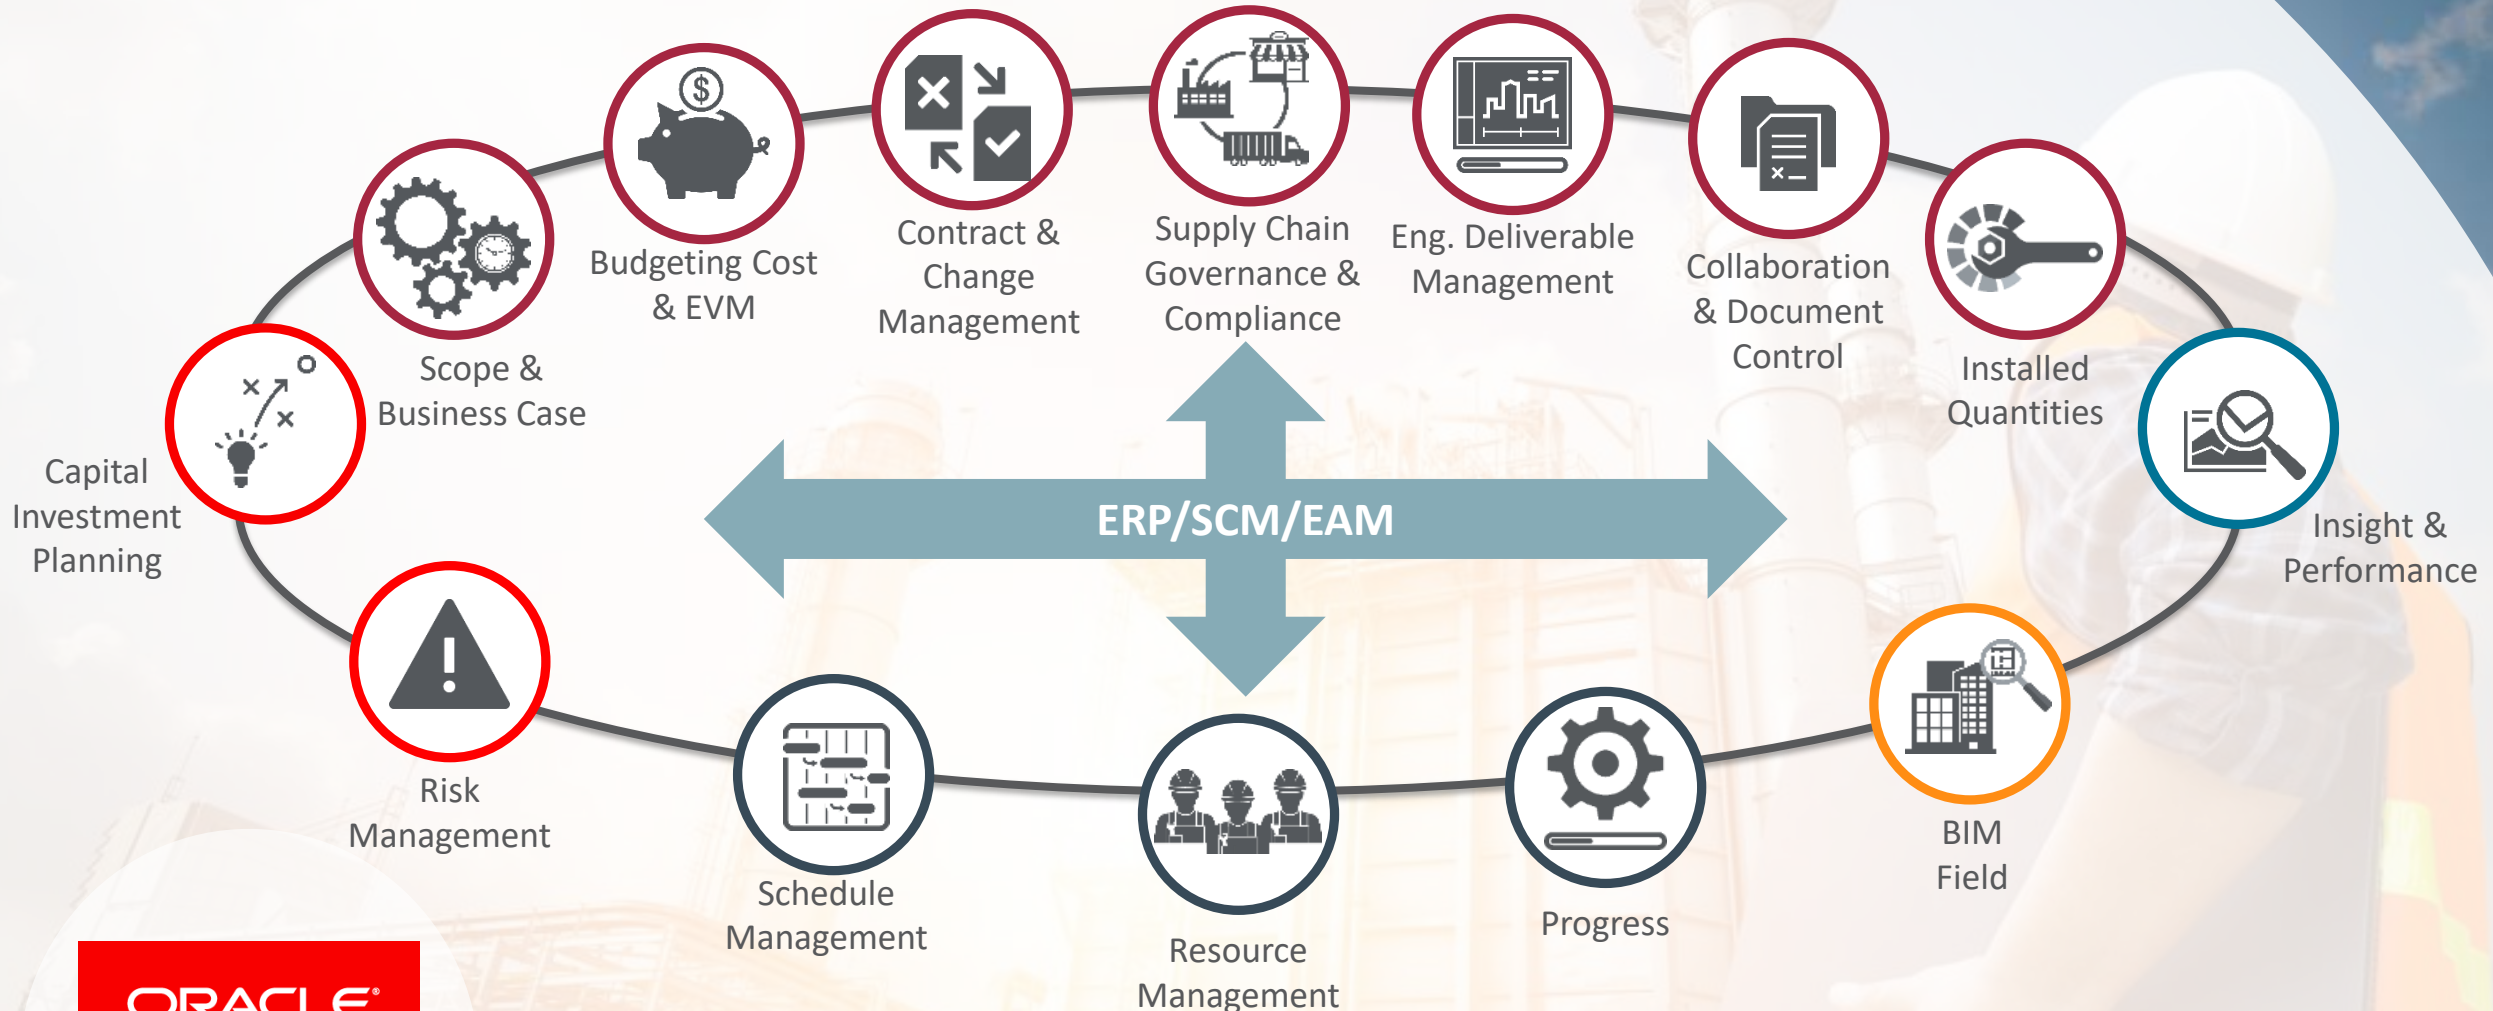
Budgeting Cost & EVM

Contract & Change Management

Supply Chain Governance & Compliance

Eng. Deliverable Management

Collaboration & Document Control

Installed Quantities

Scope & Business Case

Capital Investment Planning

ERP/SCM/EAM

Insight & Performance

Risk Management

Schedule Management

Resource Management

Progress

BIM Field

ORACLE